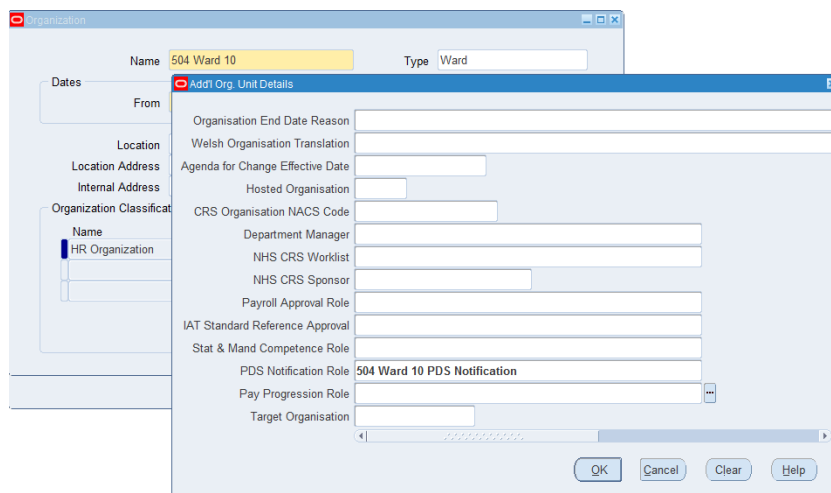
Organization

Name 504 Ward 10

Type Ward

Dates

From

Location

Location Address

Internal Address

Organization Classificati

Name

HR Organization

Add'l Org. Unit Details

Organisation End Date Reason

Welsh Organisation Translation

Agenda for Change Effective Date

Hosted Organisation

CRS Organisation NACS Code

Department Manager

NHS CRS Worklist

NHS CRS Sponsor

Payroll Approval Role

IAT Standard Reference Approval

Stat & Mand Competence Role

PDS Notification Role 504 Ward 10 PDS Notification

Pay Progression Role

Target Organisation

OK Cancel Clear Help